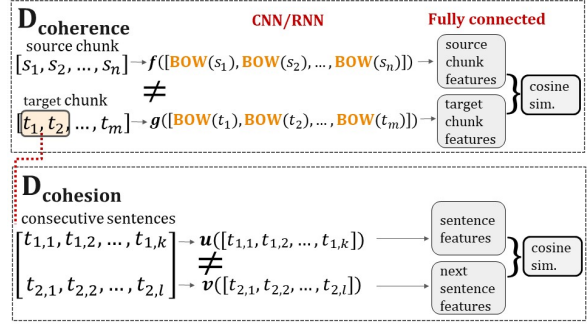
$\mathbf{D}_{\mathbf{coherence}}$

CNN/RNN

Fully connected

source chunk

$[s_1, s_2, \ldots, s_n]$

$\boldsymbol{f}([\mathbf{BOW}(s_1), \mathbf{BOW}(s_2), \ldots, \mathbf{BOW}(s_n)])$

source chunk features

$\neq$

cosine sim.

target chunk

$[t_1, t_2, \ldots, t_m]$

$\boldsymbol{g}([\mathbf{BOW}(t_1), \mathbf{BOW}(t_2), \ldots, \mathbf{BOW}(t_m)])$

target chunk features

$\mathbf{D}_{\mathbf{cohesion}}$

consecutive sentences

$t_{1,1}, t_{1,2}, \ldots, t_{1,k}$

$\boldsymbol{u}([t_{1,1}, t_{1,2}, \ldots, t_{1,k}])$

sentence features

$\neq$

cosine sim.

$t_{2,1}, t_{2,2}, \ldots, t_{2,l}$

$\boldsymbol{v}([t_{2,1}, t_{2,2}, \ldots, t_{2,l}])$

next sentence features